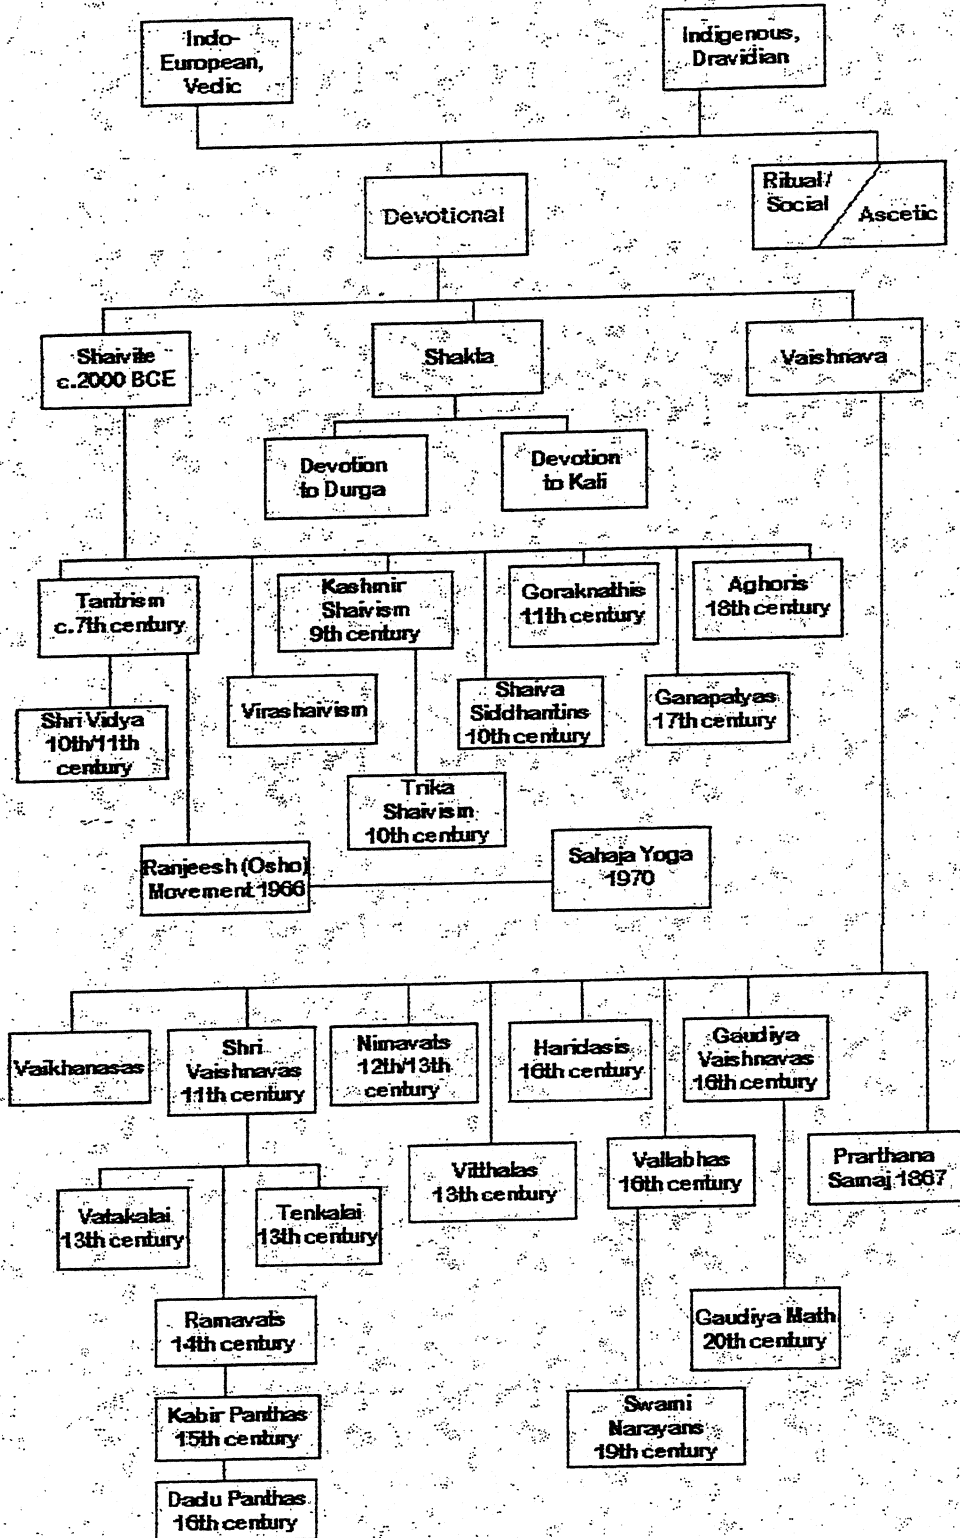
Indo-European, Vedic

Indigenous, Dravidian

Devotional

Ritual / Social

Ascetic

Shaivite c.2000 BCE

Shakta

Vaishnava

Devotion to Durga

Devotion to Kali

Tantrism c.7th century

Kashmir Shaivism 9th century

Goraknathis 11th century

Aghoris 18th century

Virashaivism

Shaiva Siddhantins 10th century

Ganapatyas 17th century

Shri Vidya 10th/11th century

Trika Shaivism 10th century

Ranjeesh (Osho) Movement 1966

Sahaja Yoga 1970

Vaikhanasas

Shri Vaishnavas 11th century

Nimavats 12th/13th century

Haridasis 16th century

Gaudiya Vaishnavas 16th century

Vitthalas 13th century

Vallabhas 16th century

Prarthana Samaj 1867

Vatakalai 13th century

Tenkalai 13th century

Ramavats 14th century

Gaudiya Math 20th century

Kabir Panthas 15th century

Swami Narayans 19th century

Dadu Panthas 16th century